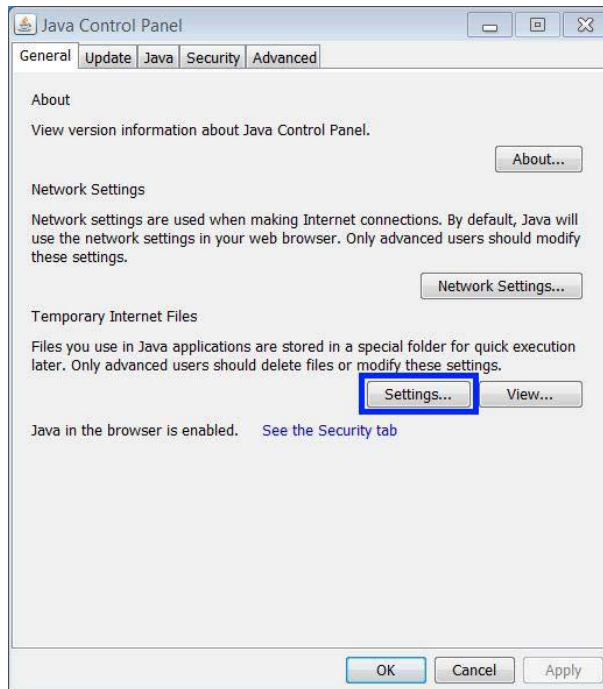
Java Control Panel

General | Update | Java | Security | Advanced

About

View version information about Java Control Panel.

About...

Network Settings

Network settings are used when making Internet connections. By default, Java will use the network settings in your web browser. Only advanced users should modify these settings.

Network Settings...

Temporary Internet Files

Files you use in Java applications are stored in a special folder for quick execution later. Only advanced users should delete files or modify these settings.

Settings... View...

Java in the browser is enabled. See the Security tab

OK Cancel Apply